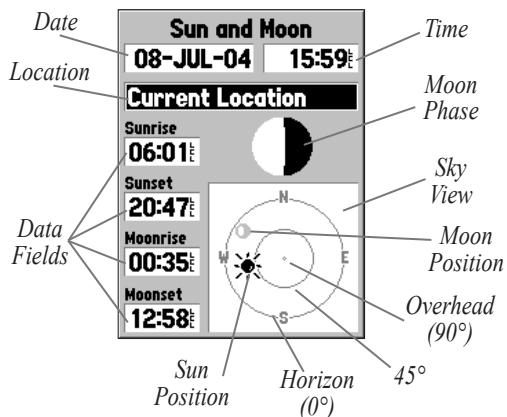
Date

Sun and Moon

Time

08-JUL-04

15:59

Location

Current Location

Moon Phase

Sunrise

06:01

Sunset

20:47

Sky View

Data Fields

Moonrise

00:35

N

W

E

S

Moon Position

Moonset

12:58

Overhead (90°)

Sun Position

Horizon (0°)

45°